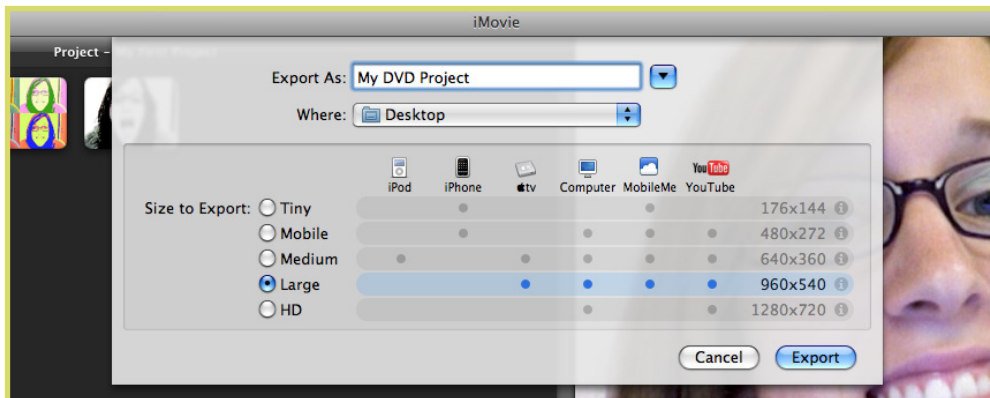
iMovie

Project –

Export As: My DVD Project

Where: Desktop

| Size to Export: | iPod | iPhone | tv | Computer | MobileMe | YouTube | |
|---|---|---|---|---|---|---|---|
| Tiny | | ● | | | ● | | 176x144 |
| Mobile | | ● | | ● | ● | ● | 480x272 |
| Medium | ● | | ● | ● | ● | ● | 640x360 |
| Large | | | ● | ● | ● | ● | 960x540 |
| HD | | | | ● | | ● | 1280x720 |

Cancel Export